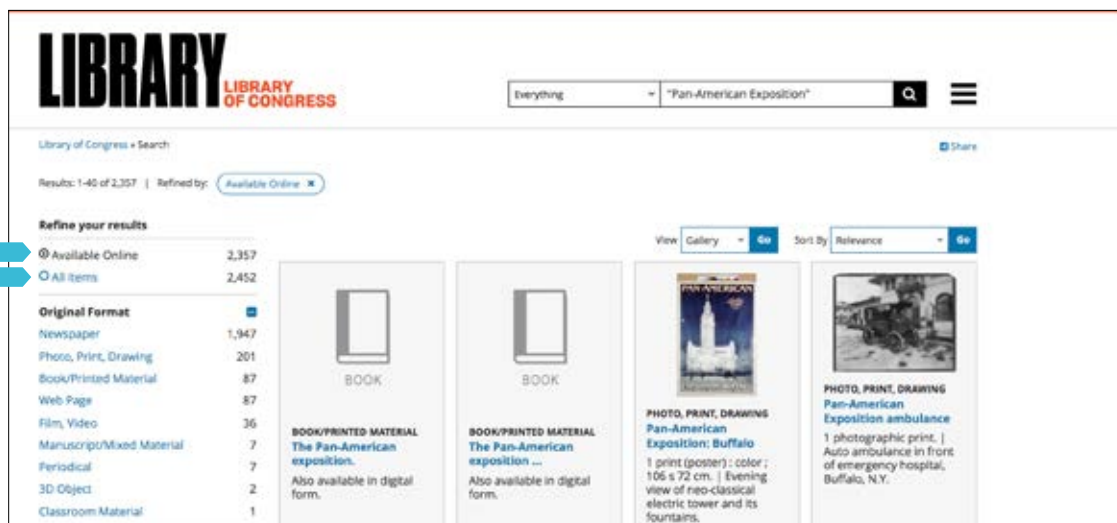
LIBRARY LIBRARY OF CONGRESS

Everything

"Pan-American Exposition"

Library of Congress » Search

Share

Results: 1-40 of 2,357 | Refined by: Available Online ✖

Refine your results

Available Online 2,357
All Items 2,452

Original Format

| | |
|---|---|
| Newspaper | 1,947 |
| Photo, Print, Drawing | 201 |
| Book/Printed Material | 87 |
| Web Page | 87 |
| Film, Video | 36 |
| Manuscript/Mixed Material | 7 |
| Periodical | 7 |
| 3D Object | 2 |
| Classroom Material | 1 |

View Gallery Go Sort By Relevance Go

BOOK

BOOK/PRINTED MATERIAL
The Pan-American exposition.
Also available in digital form.

BOOK

BOOK/PRINTED MATERIAL
The Pan-American exposition ...
Also available in digital form.

PAN-AMERICAN

PHOTO, PRINT, DRAWING
Pan-American Exposition: Buffalo
1 print (poster) : color ; 106 x 72 cm. | Evening view of neo-classical electric tower and its fountains.

PHOTO, PRINT, DRAWING
Pan-American Exposition ambulance
1 photographic print. | Auto ambulance in front of emergency hospital, Buffalo, N.Y.